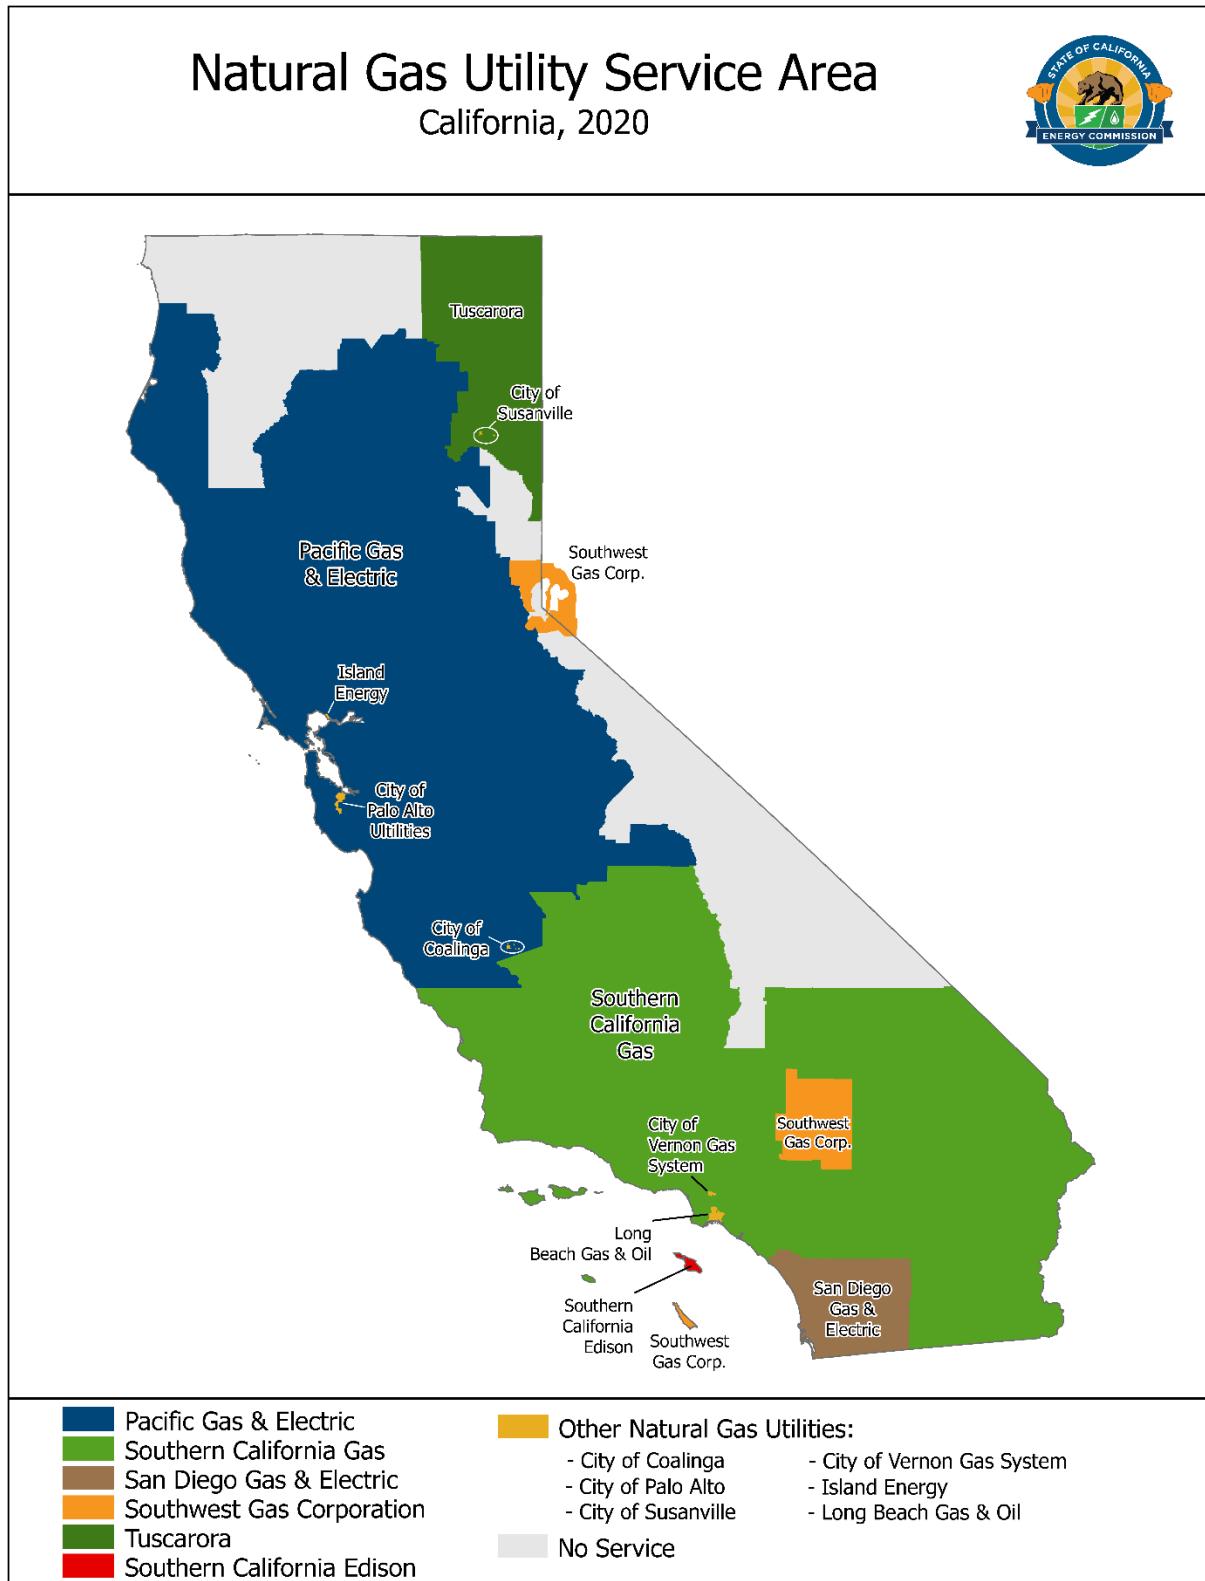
Natural Gas Utility Service Area
California, 2020

STATE OF CALIFORNIA
ENERGY COMMISSION

Tuscarora

City of Susanville

Southwest Gas Corp.

Pacific Gas & Electric

Island Energy

City of Palo Alto Ultilities

City of Coalinga

Southern California Gas

Southwest Gas Corp.

City of Vernon Gas System

Long Beach Gas & Oil

Southern California Edison

Southwest Gas Corp.

San Diego Gas & Electric

Pacific Gas & Electric
Southern California Gas
San Diego Gas & Electric
Southwest Gas Corporation
Tuscarora
Southern California Edison

Other Natural Gas Utilities:
- City of Coalinga
- City of Palo Alto
- City of Susanville
- City of Vernon Gas System
- Island Energy
- Long Beach Gas & Oil

No Service